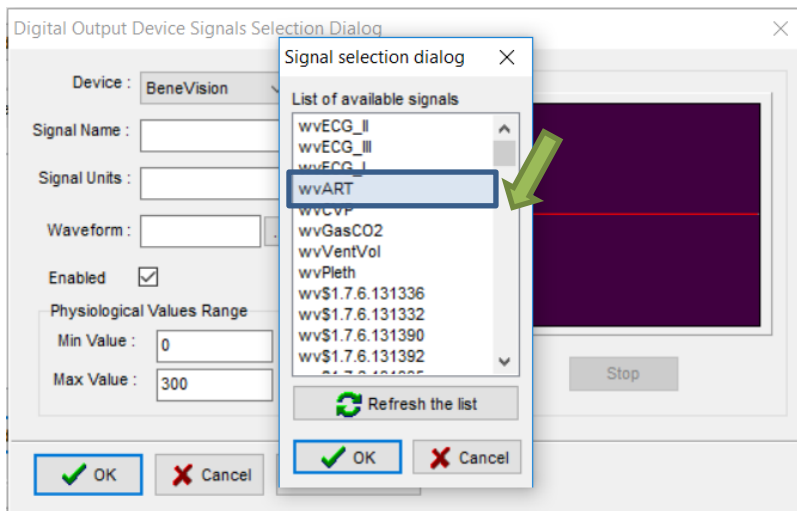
Digital Output Device Signals Selection Dialog

Device : BeneVision

Signal Name :

Signal Units :

Waveform :

Enabled

Physiological Values Range

Min Value : 0

Max Value : 300

OK Cancel

Signal selection dialog

List of available signals

wvECG_II
wvECG_III
wvECG_I
wvART
wvCVP
wvGasCO2
wvVentVol
wvPleth
wv$1.7.6.131336
wv$1.7.6.131332
wv$1.7.6.131390
wv$1.7.6.131392
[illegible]

Refresh the list

OK Cancel

Stop